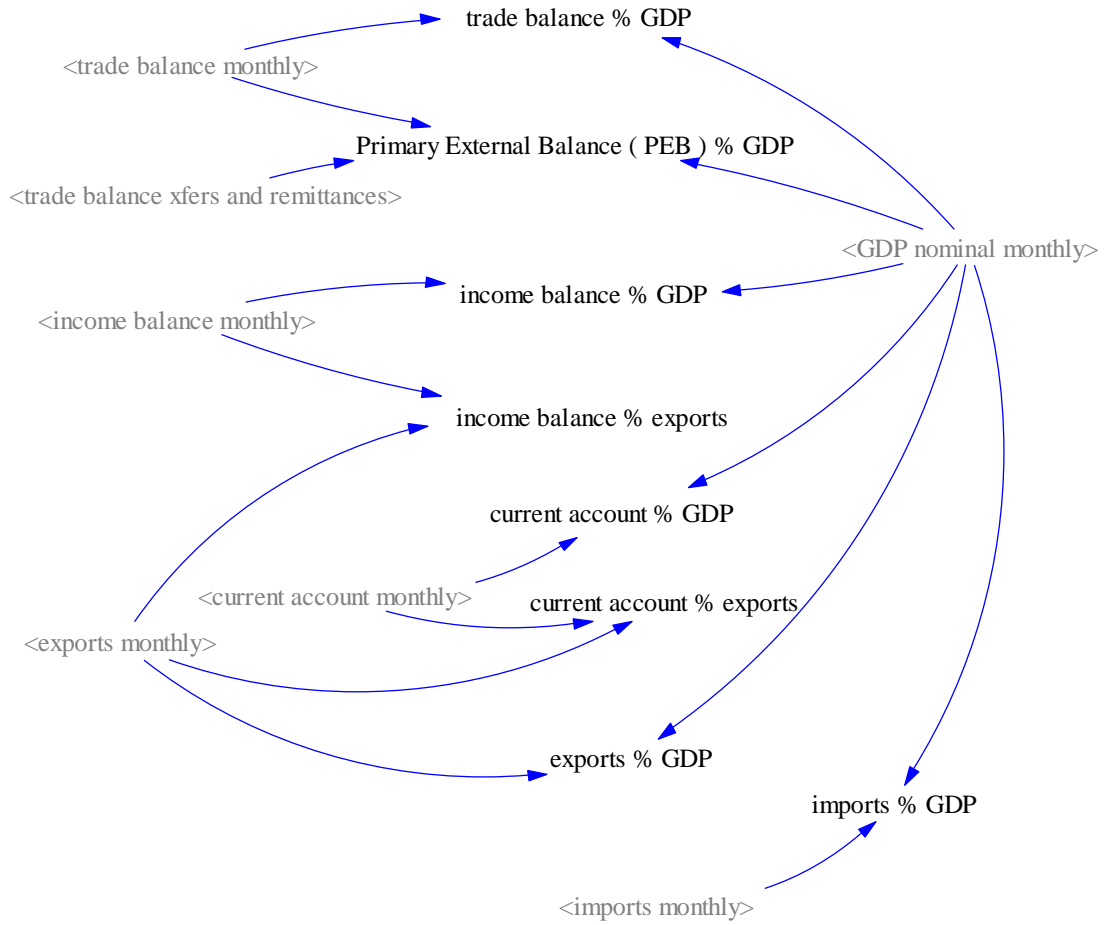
trade balance % GDP

<trade balance monthly>

Primary External Balance ( PEB ) % GDP

<trade balance xfers and remittances>

<GDP nominal monthly>

income balance % GDP

<income balance monthly>

income balance % exports

current account % GDP

<current account monthly>

current account % exports

<exports monthly>

exports % GDP

imports % GDP

<imports monthly>